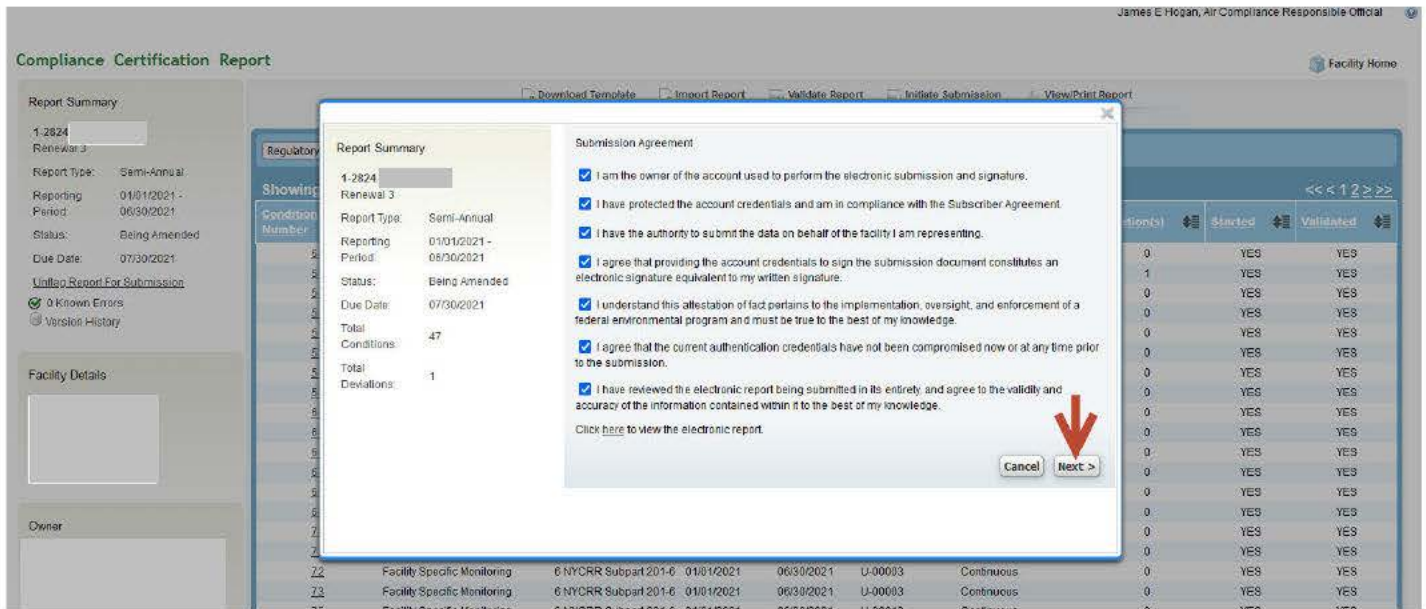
James E Hogan, Air Compliance Responsible Official

Compliance Certification Report

Facility Home

Report Summary

1-2824
Renewal 3

Report Type: Semi-Annual
Reporting Period: 01/01/2021 - 06/30/2021
Status: Being Amended
Due Date: 07/30/2021

Unflag Report For Submission
0 Known Errors
Version History

Facility Details

Owner

Download Template | Import Report | Validate Report | Initiate Submission | View/Print Report

Regulatory

Showing

<< < 1 2 > >>

| Condition Number | | | | | | | tion(s) | Started | Validated |
|---|---|---|---|---|---|---|---|---|---|
| | | | | | | | 0 | YES | YES |
| | | | | | | | 1 | YES | YES |
| | | | | | | | 0 | YES | YES |
| | | | | | | | 0 | YES | YES |
| | | | | | | | 0 | YES | YES |
| | | | | | | | 0 | YES | YES |
| | | | | | | | 0 | YES | YES |
| | | | | | | | 0 | YES | YES |
| | | | | | | | 0 | YES | YES |
| | | | | | | | 0 | YES | YES |
| | | | | | | | 0 | YES | YES |
| | | | | | | | 0 | YES | YES |
| | | | | | | | 0 | YES | YES |
| | | | | | | | 0 | YES | YES |
| | | | | | | | 0 | YES | YES |
| | | | | | | | 0 | YES | YES |
| 72 | Facility Specific Monitoring | 6 NYCRR Subpart 201-6 | 01/01/2021 | 06/30/2021 | U-00003 | Continuous | 0 | YES | YES |
| 73 | Facility Specific Monitoring | 6 NYCRR Subpart 201-6 | 01/01/2021 | 06/30/2021 | U-00003 | Continuous | 0 | YES | YES |

Report Summary

1-2824
Renewal 3

Report Type: Semi-Annual
Reporting Period: 01/01/2021 - 06/30/2021
Status: Being Amended
Due Date: 07/30/2021
Total Conditions: 47
Total Deviations: 1

Submission Agreement

I am the owner of the account used to perform the electronic submission and signature.

I have protected the account credentials and am in compliance with the Subscriber Agreement.

I have the authority to submit the data on behalf of the facility I am representing.

I agree that providing the account credentials to sign the submission document constitutes an electronic signature equivalent to my written signature.

I understand this attestation of fact pertains to the implementation, oversight, and enforcement of a federal environmental program and must be true to the best of my knowledge.

I agree that the current authentication credentials have not been compromised now or at any time prior to the submission.

I have reviewed the electronic report being submitted in its entirety, and agree to the validity and accuracy of the information contained within it to the best of my knowledge.

Click here to view the electronic report.

Cancel | Next >